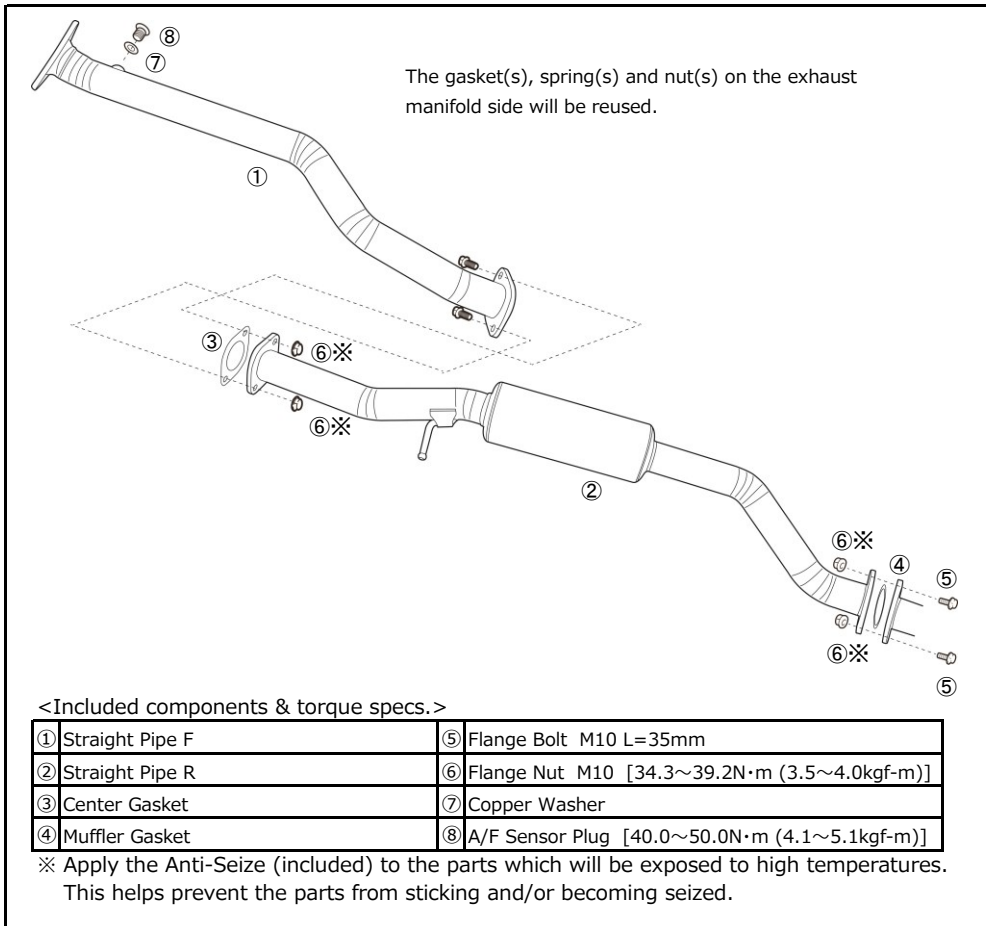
⑧
⑦

The gasket(s), spring(s) and nut(s) on the exhaust manifold side will be reused.

①

③ ⑥※

⑥※

②

⑥※ ④ ⑤

⑥※

⑤

<Included components & torque specs.>

| | |
|---|---|
| ① Straight Pipe F | ⑤ Flange Bolt M10 L=35mm |
| ② Straight Pipe R | ⑥ Flange Nut M10 [34.3～39.2N·m (3.5～4.0kgf-m)] |
| ③ Center Gasket | ⑦ Copper Washer |
| ④ Muffler Gasket | ⑧ A/F Sensor Plug [40.0～50.0N·m (4.1～5.1kgf-m)] |

※ Apply the Anti-Seize (included) to the parts which will be exposed to high temperatures. This helps prevent the parts from sticking and/or becoming seized.